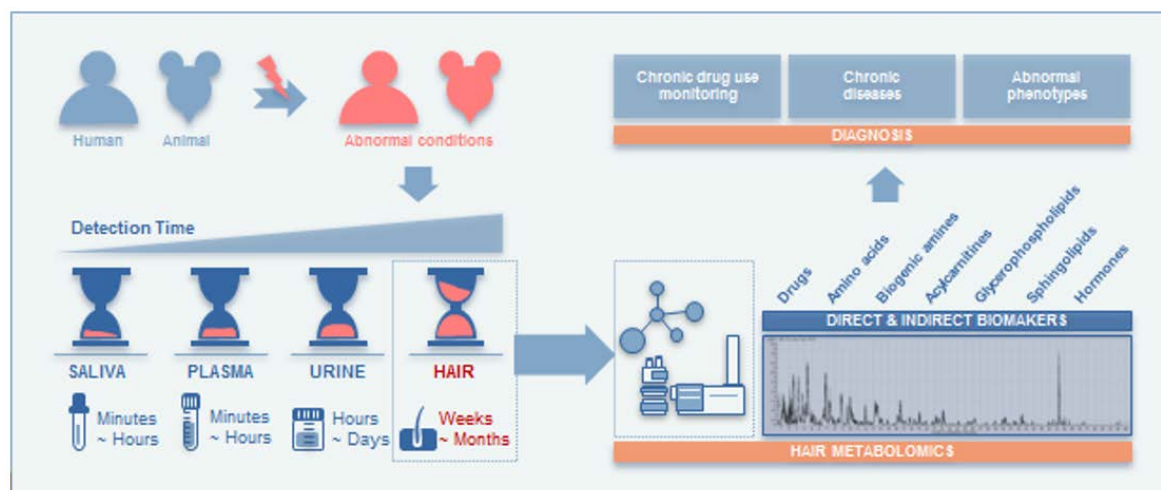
Human Animal

Abnormal conditions

Detection Time

SALIVA
Minutes ~ Hours

PLASMA
Minutes ~ Hours

URINE
Hours ~ Days

HAIR
Weeks ~ Months

Chronic drug use monitoring

Chronic diseases

Abnormal phenotypes

DIAGNOSIS

Drugs
Amino acids
Biogenic amines
Acylcarnitines
Glycerophospholipids
Sphingolipids
Hormones

DIRECT & INDIRECT BIOMAKERS

HAIR METABOLOMICS